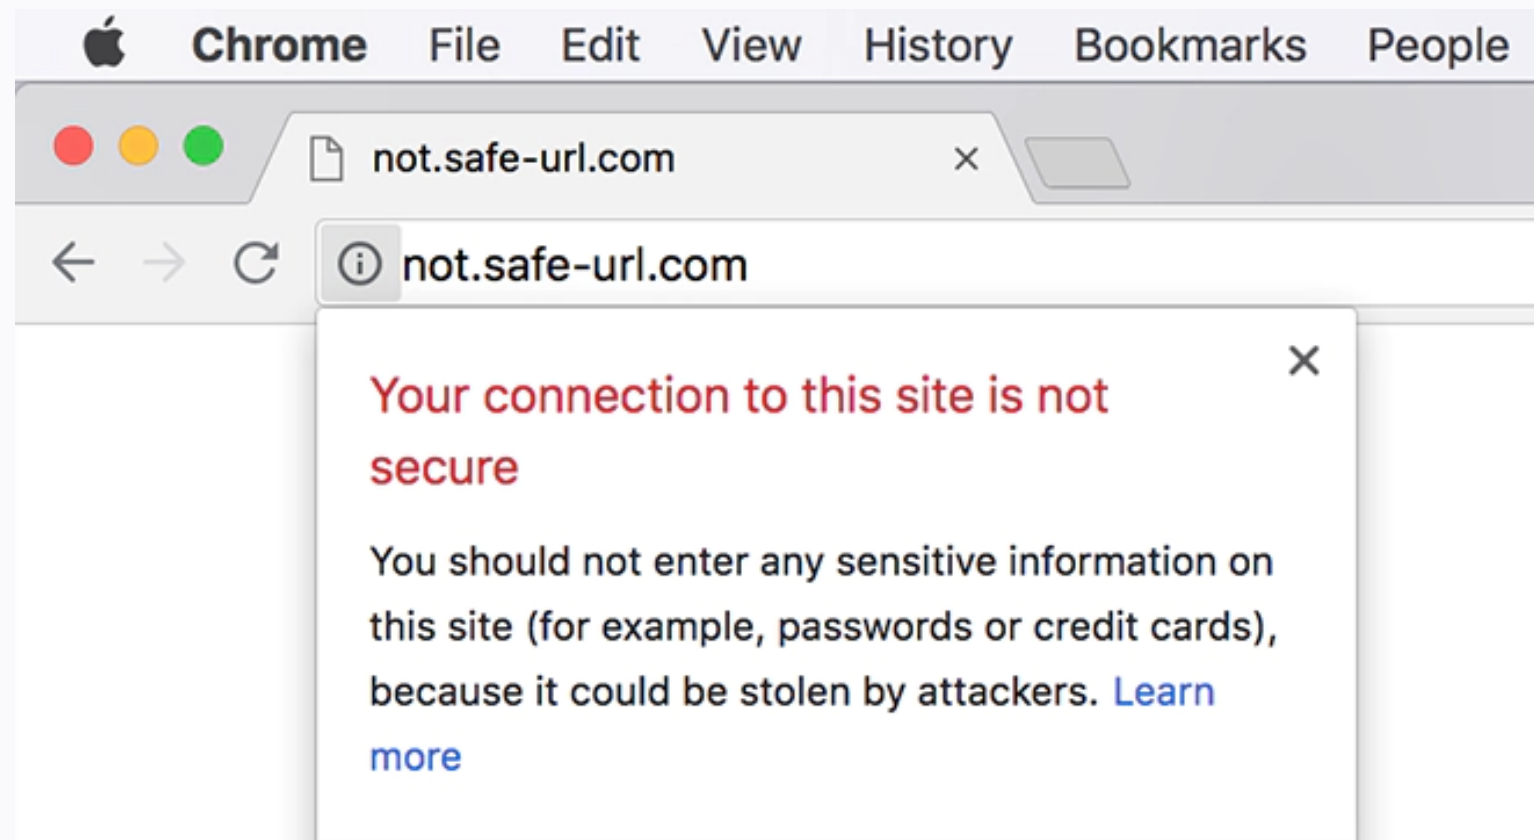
Chrome File Edit View History Bookmarks People

not.safe-url.com ×

not.safe-url.com

×

Your connection to this site is not secure

You should not enter any sensitive information on this site (for example, passwords or credit cards), because it could be stolen by attackers. Learn more